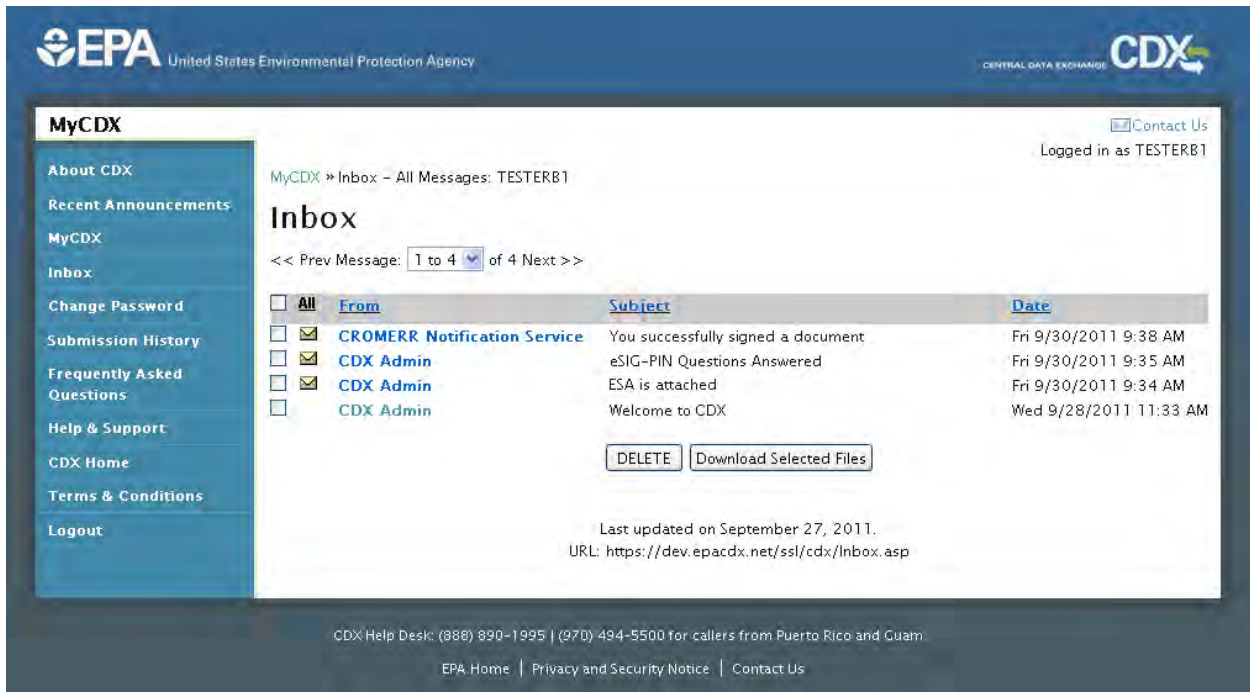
EPA United States Environmental Protection Agency

CENTRAL DATA EXCHANGE CDX

MyCDX

About CDX
Recent Announcements
MyCDX
Inbox
Change Password
Submission History
Frequently Asked Questions
Help & Support
CDX Home
Terms & Conditions
Logout

Contact Us
Logged in as TESTERB1

MyCDX » Inbox - All Messages: TESTERB1

Inbox

<< Prev Message: 1 to 4 of 4 Next >>

| All | From | Subject | Date |
|---|---|---|---|
| | CROMERR Notification Service | You successfully signed a document | Fri 9/30/2011 9:38 AM |
| | CDX Admin | eSIG-PIN Questions Answered | Fri 9/30/2011 9:35 AM |
| | CDX Admin | ESA is attached | Fri 9/30/2011 9:34 AM |
| | CDX Admin | Welcome to CDX | Wed 9/28/2011 11:33 AM |

DELETE | Download Selected Files

Last updated on September 27, 2011.
URL: https://dev.epacdx.net/ssl/cdx/Inbox.asp

CDX Help Desk: (888) 890-1995 | (970) 494-5500 for callers from Puerto Rico and Guam

EPA Home | Privacy and Security Notice | Contact Us